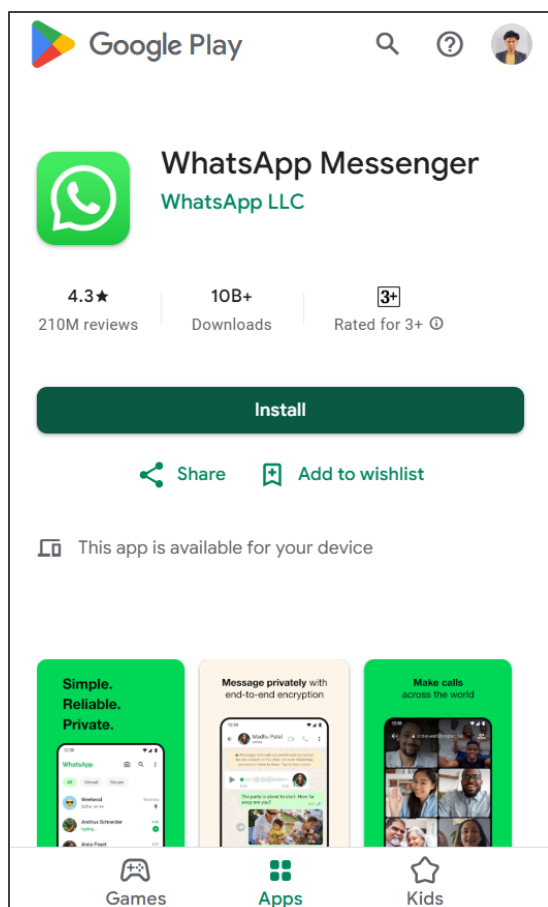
Google Play

WhatsApp Messenger
WhatsApp LLC

4.3★
210M reviews

10B+
Downloads

3+
Rated for 3+ ⓘ

Install

Share
Add to wishlist

This app is available for your device

Simple.
Reliable.
Private.

WhatsApp

Message privately with end-to-end encryption

Madhu Patel

Make calls across the world

Games
Apps
Kids